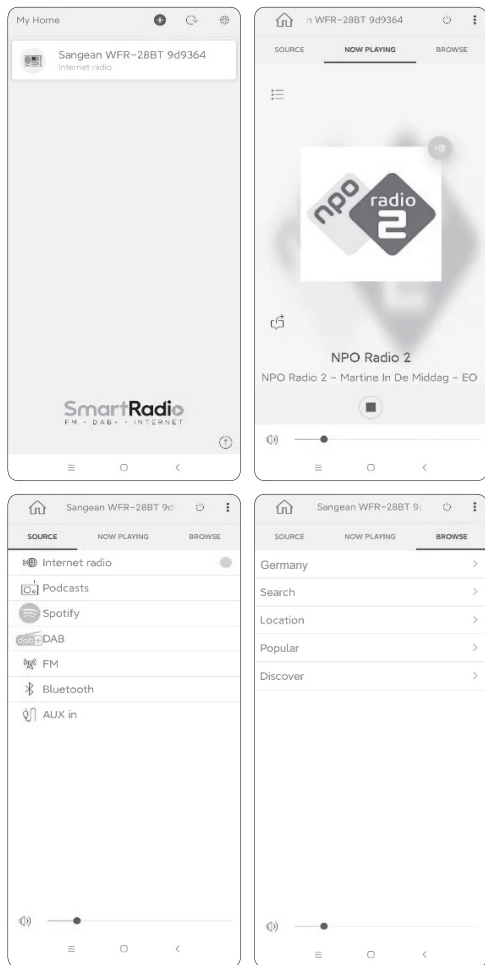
My Home

Sangean WFR-28BT 9d9364
Internet radio

SmartRadio
FM · DAB+ · INTERNET

n WFR-28BT 9d9364

SOURCE NOW PLAYING BROWSE

npo radio 2

NPO Radio 2
NPO Radio 2 - Martine In De Middag - EO

Sangean WFR-28BT 9d

SOURCE NOW PLAYING BROWSE

Internet radio
Podcasts
Spotify
DAB
FM
Bluetooth
AUX in

Sangean WFR-28BT 9

SOURCE NOW PLAYING BROWSE

Germany
Search
Location
Popular
Discover